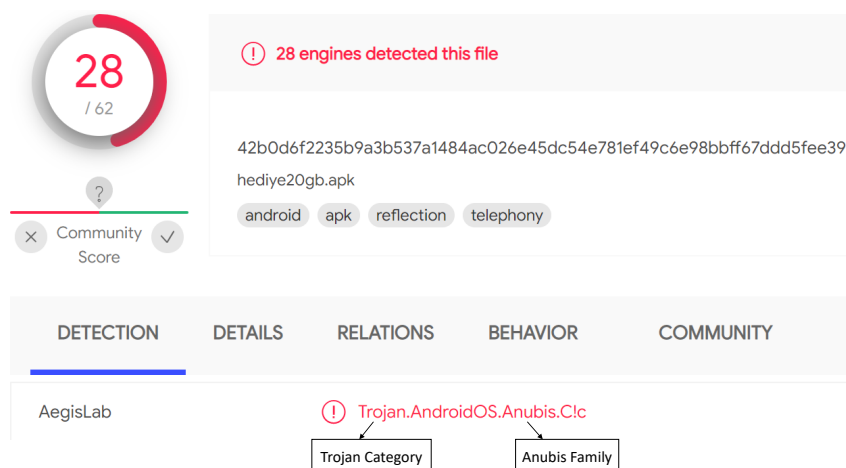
28
/ 62

?

Community Score

! 28 engines detected this file

42b0d6f2235b9a3b537a1484ac026e45dc54e781ef49c6e98bbff67ddd5fee39

hediye20gb.apk

android apk reflection telephony

DETECTION DETAILS RELATIONS BEHAVIOR COMMUNITY

AegisLab ! Trojan.AndroidOS.Anubis.C!c

Trojan Category Anubis Family